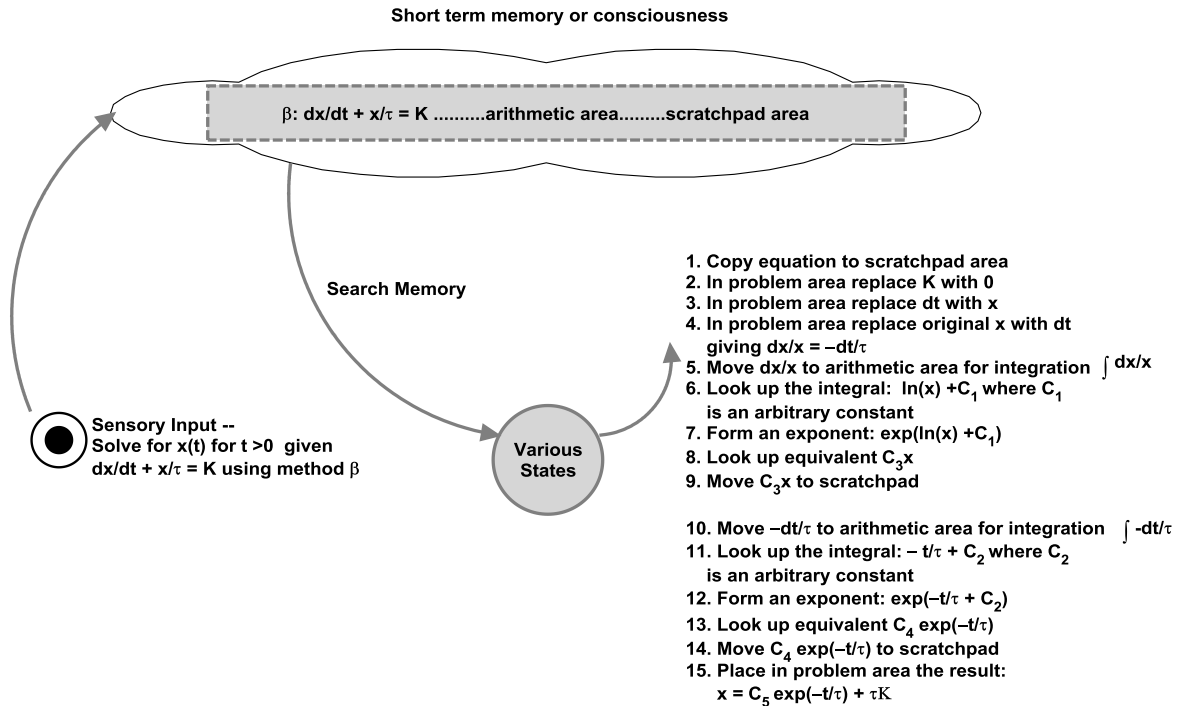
Short term memory or consciousness

$\beta$: $dx/dt + x/\tau = K$ ..........arithmetic area.........scratchpad area

Search Memory

Sensory Input --
Solve for x(t) for t >0 given
$dx/dt + x/\tau = K$ using method $\beta$

Various States

1. Copy equation to scratchpad area
2. In problem area replace K with 0
3. In problem area replace dt with x
4. In problem area replace original x with dt giving $dx/x = -dt/\tau$
5. Move dx/x to arithmetic area for integration $\int dx/x$
6. Look up the integral: $\ln(x) + C_1$ where $C_1$ is an arbitrary constant
7. Form an exponent: $\exp(\ln(x) + C_1)$
8. Look up equivalent $C_3x$
9. Move $C_3x$ to scratchpad

10. Move $-dt/\tau$ to arithmetic area for integration $\int -dt/\tau$
11. Look up the integral: $-t/\tau + C_2$ where $C_2$ is an arbitrary constant
12. Form an exponent: $\exp(-t/\tau + C_2)$
13. Look up equivalent $C_4 \exp(-t/\tau)$
14. Move $C_4 \exp(-t/\tau)$ to scratchpad
15. Place in problem area the result: $x = C_5 \exp(-t/\tau) + \tau K$